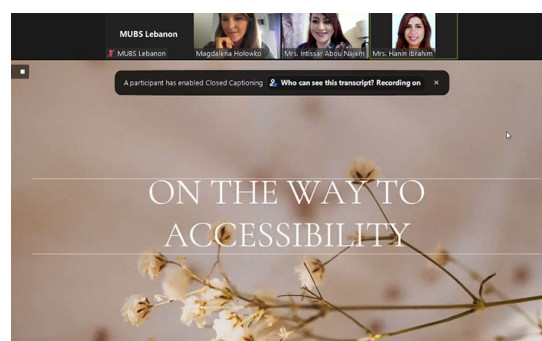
MUBS Lebanon

MUBS Lebanon

Magdalena Hołowko

Mrs. Intissar Abou Najem

Mrs. Hanin Ibrahim

A participant has enabled Closed Captioning

Who can see this transcript? Recording on

×

ON THE WAY TO ACCESSIBILITY